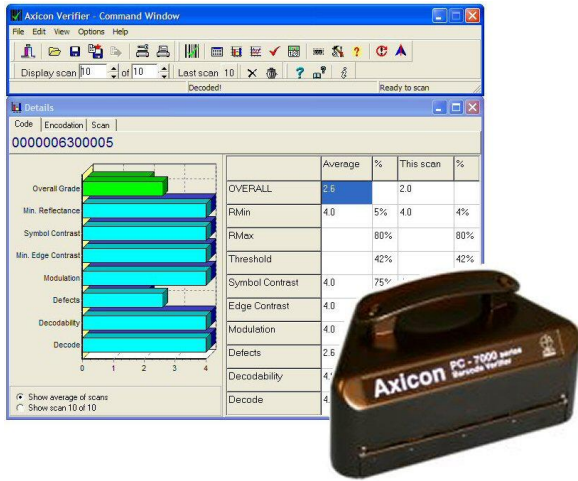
Axicon Verifier - Command Window

File Edit View Options Help

Display scan 10 of 10 Last scan 10

Decoded! Ready to scan

Details

Code Encodation Scan

0000006300005

Overall Grade
Min. Reflectance
Symbol Contrast
Min. Edge Contrast
Modulation
Defects
Decodability
Decode

0 1 2 3 4

Show average of scans
Show scan 10 of 10

| | Average | % | This scan | % |
|---|---|---|---|---|
| OVERALL | 2.6 | | 2.0 | |
| RMin | 4.0 | 5% | 4.0 | 4% |
| RMax | | 80% | | 80% |
| Threshold | | 42% | | 42% |
| Symbol Contrast | 4.0 | 75% | | |
| Edge Contrast | 4.0 | | | |
| Modulation | 4.0 | | | |
| Defects | 2.6 | | | |
| Decodability | 4.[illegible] | | | |
| Decode | 4.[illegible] | | | |

Axicon PC - 7000 series Barcode Verifier